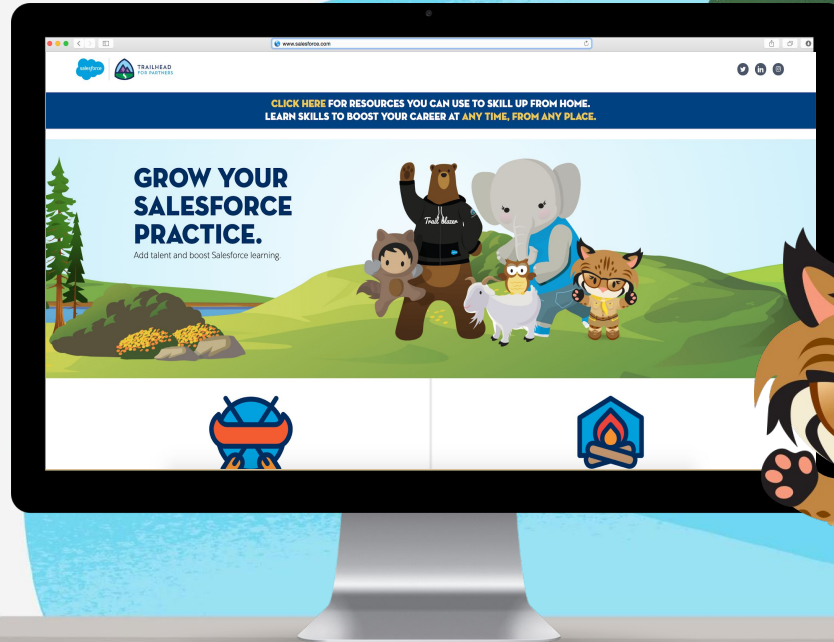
www.salesforce.com

salesforce TRAILHEAD FOR PARTNERS

CLICK HERE FOR RESOURCES YOU CAN USE TO SKILL UP FROM HOME.
LEARN SKILLS TO BOOST YOUR CAREER AT ANY TIME, FROM ANY PLACE.

GROW YOUR SALESFORCE PRACTICE.
Add talent and boost Salesforce learning.

Trailblazer